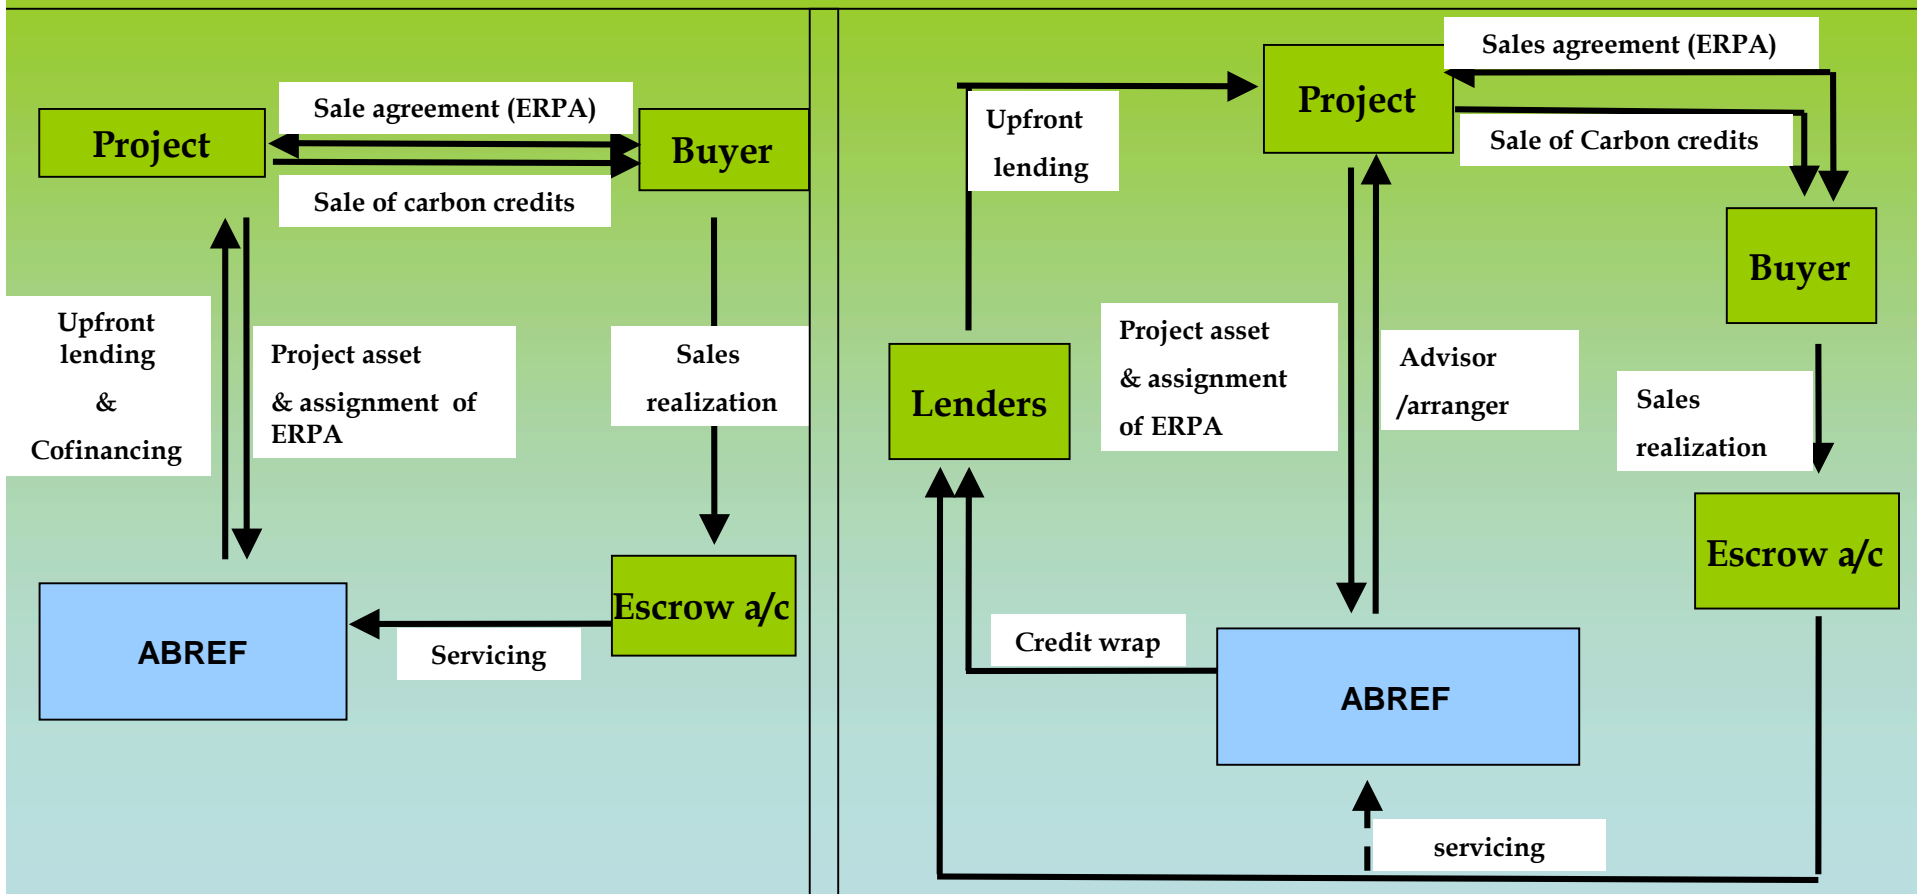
Project

Sale agreement (ERPA)

Buyer

Sale of carbon credits

Upfront lending & Cofinancing

Project asset & assignment of ERPA

Sales realization

Escrow a/c

ABREF

Servicing

Upfront lending

Project

Sales agreement (ERPA)

Sale of Carbon credits

Buyer

Lenders

Project asset & assignment of ERPA

Advisor /arranger

Sales realization

Escrow a/c

Credit wrap

ABREF

servicing